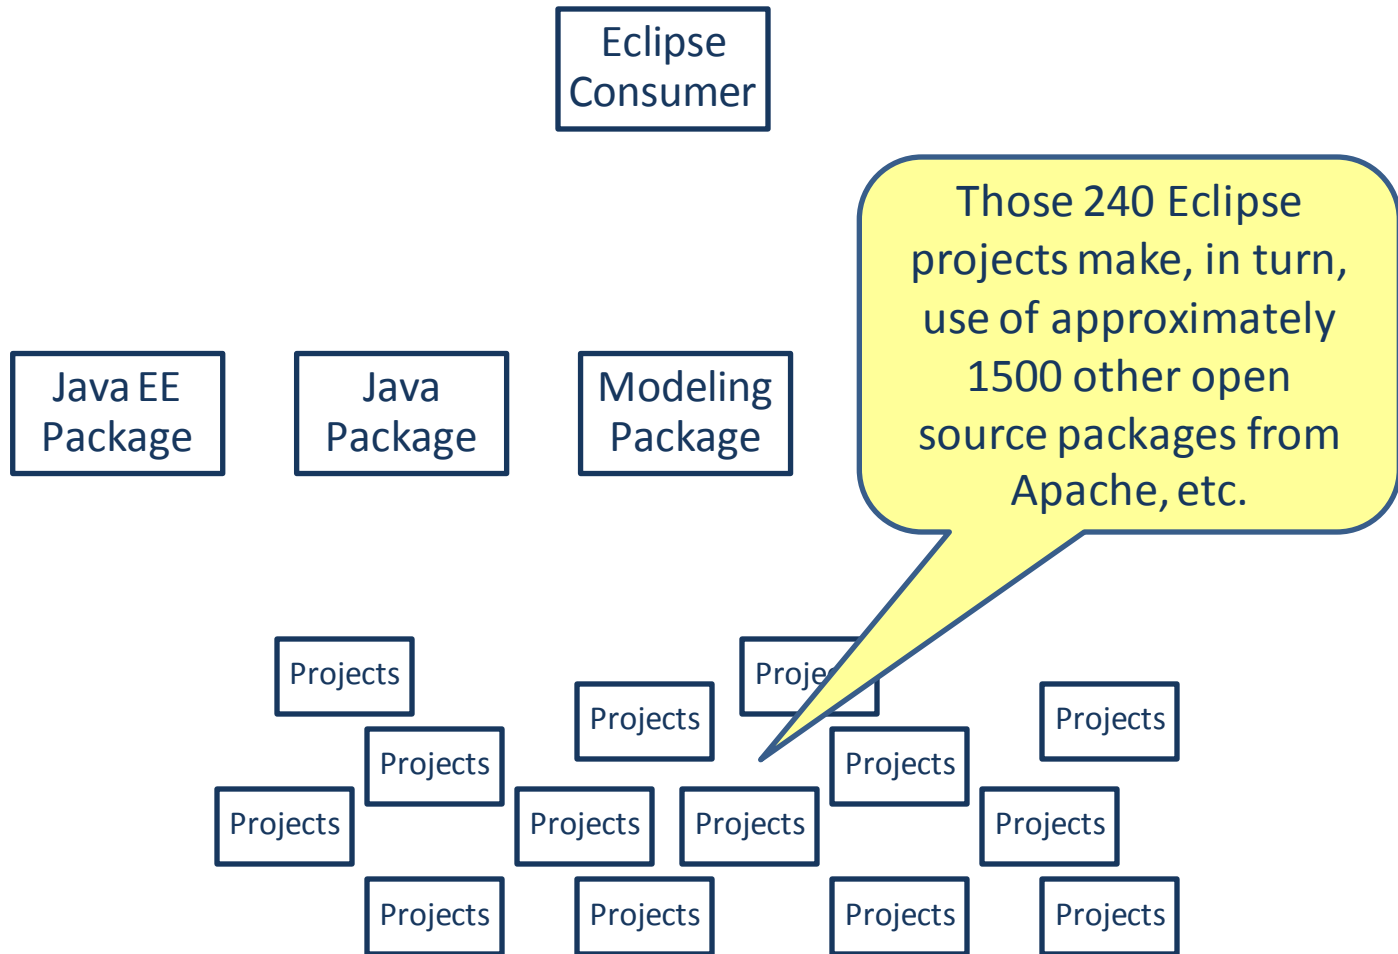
Eclipse Consumer

Those 240 Eclipse projects make, in turn, use of approximately 1500 other open source packages from Apache, etc.

Java EE Package

Java Package

Modeling Package

Projects

Proje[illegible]

Projects

Projects

Projects

Projects

Projects

Projects

Projects

Projects

Projects

Projects

Projects

Projects

Projects